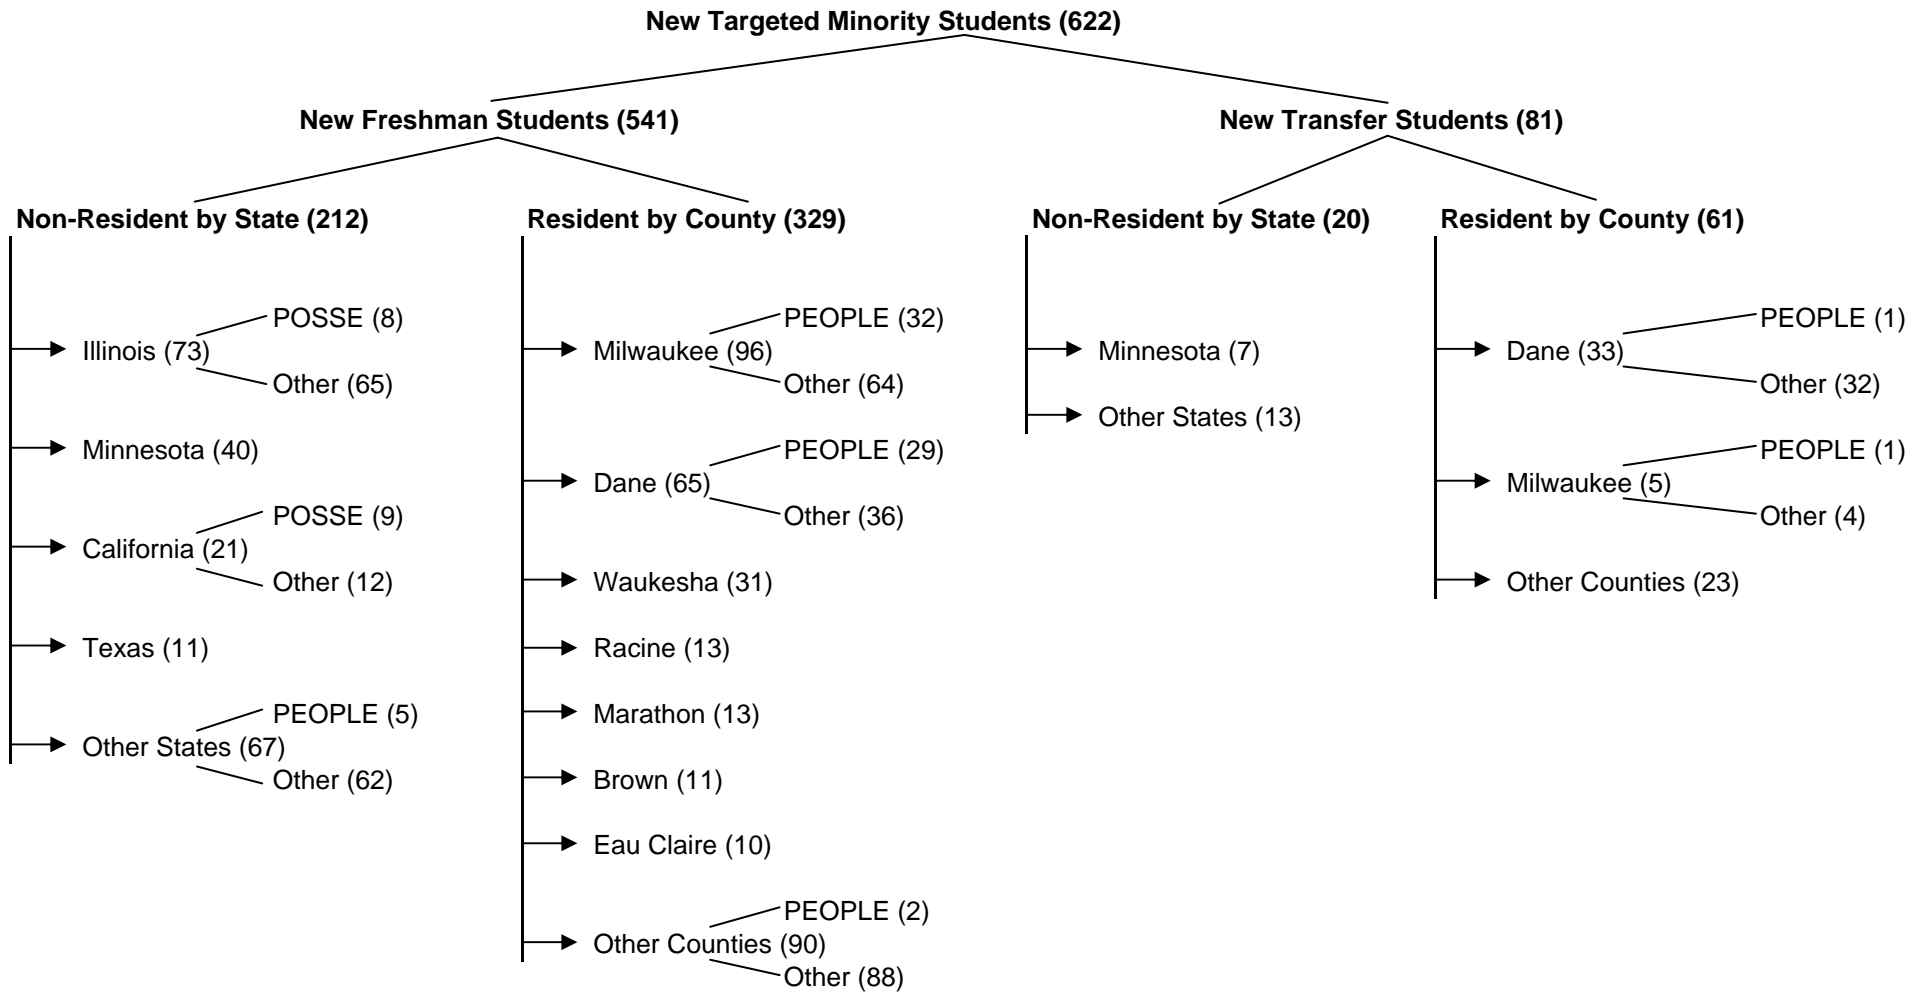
New Targeted Minority Students (622)

New Freshman Students (541)

New Transfer Students (81)

Non-Resident by State (212)

Illinois (73)
POSSE (8)
Other (65)

Minnesota (40)

California (21)
POSSE (9)
Other (12)

Texas (11)

Other States (67)
PEOPLE (5)
Other (62)

Resident by County (329)

Milwaukee (96)
PEOPLE (32)
Other (64)

Dane (65)
PEOPLE (29)
Other (36)

Waukesha (31)

Racine (13)

Marathon (13)

Brown (11)

Eau Claire (10)

Other Counties (90)
PEOPLE (2)
Other (88)

Non-Resident by State (20)

Minnesota (7)

Other States (13)

Resident by County (61)

Dane (33)
PEOPLE (1)
Other (32)

Milwaukee (5)
PEOPLE (1)
Other (4)

Other Counties (23)